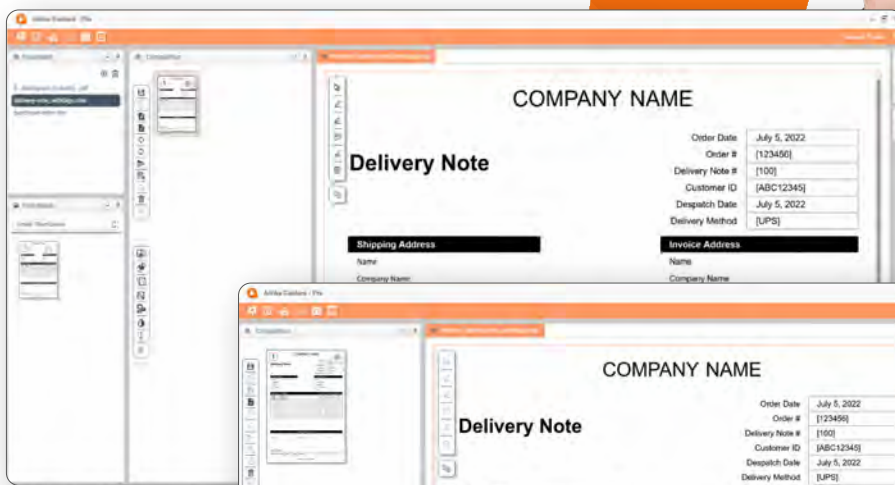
COMPANY NAME

Delivery Note

| Order Date | July 5, 2022 |
|---|---|
| Order # | [123456] |
| Delivery Note # | [100] |
| Customer ID | [ABC12345] |
| Despatch Date | July 5, 2022 |
| Delivery Method | [UPS] |

Shipping Address

Name

Company Name

Invoice Address

Name

Company Name

COMPANY NAME

Delivery Note

| Order Date | July 5, 2022 |
|---|---|
| Order # | [123456] |
| Delivery Note # | [100] |
| Customer ID | [ABC12345] |
| Despatch Date | July 5, 2022 |
| Delivery Method | [UPS] |